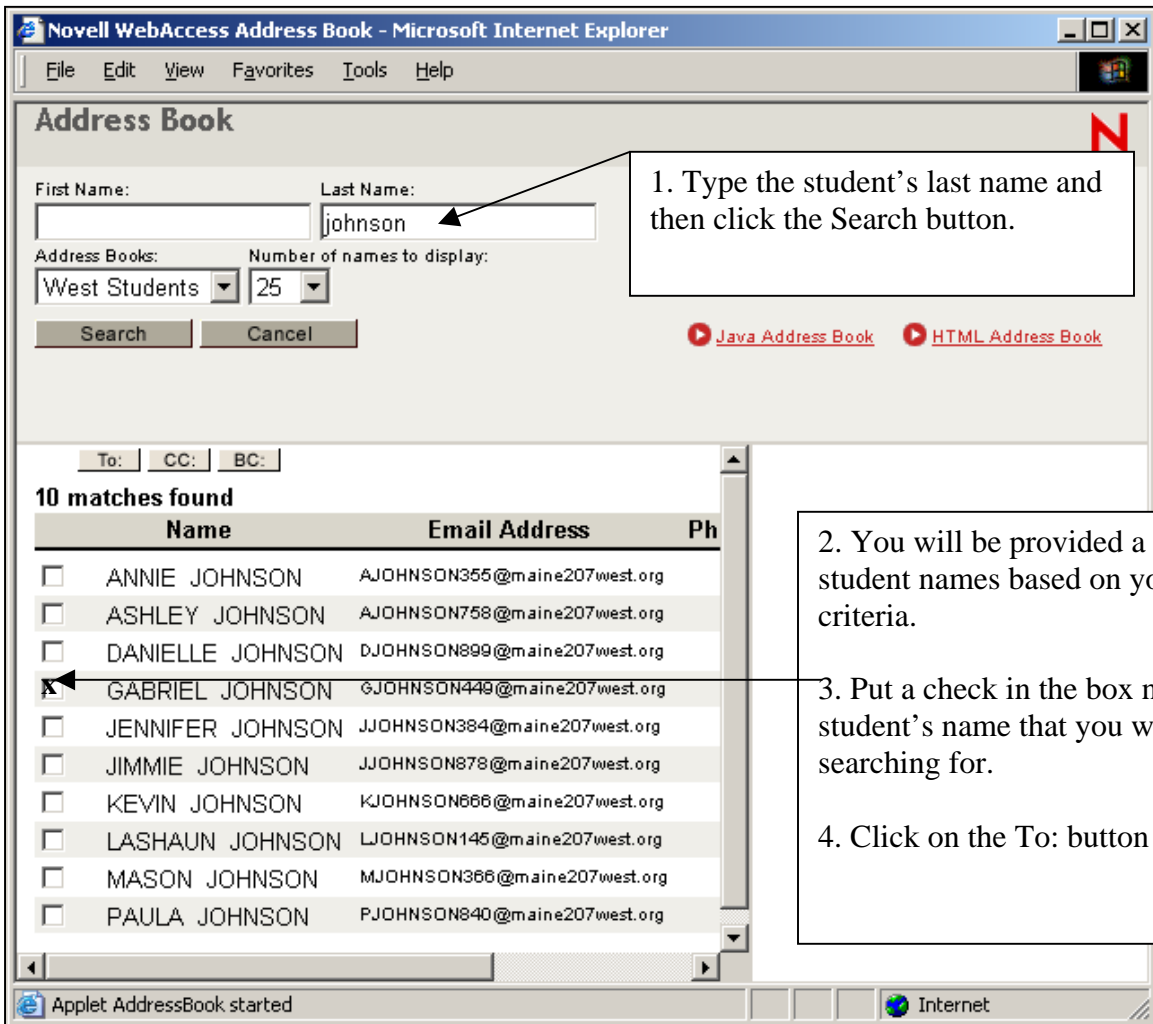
Novell WebAccess Address Book - Microsoft Internet Explorer

File Edit View Favorites Tools Help

Address Book

First Name:

Last Name:

johnson

Address Books:

West Students

Number of names to display:

25

Search Cancel

Java Address Book HTML Address Book

1. Type the student's last name and then click the Search button.

To: CC: BC:

10 matches found

| | Name | Email Address | Ph |
|---|---|---|---|
| ☐ | ANNIE JOHNSON | AJOHNSON355@maine207west.org | |
| ☐ | ASHLEY JOHNSON | AJOHNSON758@maine207west.org | |
| ☐ | DANIELLE JOHNSON | DJOHNSON899@maine207west.org | |
| X | GABRIEL JOHNSON | GJOHNSON449@maine207west.org | |
| ☐ | JENNIFER JOHNSON | JJOHNSON384@maine207west.org | |
| ☐ | JIMMIE JOHNSON | JJOHNSON878@maine207west.org | |
| ☐ | KEVIN JOHNSON | KJOHNSON666@maine207west.org | |
| ☐ | LASHAUN JOHNSON | LJOHNSON145@maine207west.org | |
| ☐ | MASON JOHNSON | MJOHNSON366@maine207west.org | |
| ☐ | PAULA JOHNSON | PJOHNSON840@maine207west.org | |

2. You will be provided a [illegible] student names based on yo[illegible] criteria.

3. Put a check in the box n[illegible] student's name that you w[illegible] searching for.

4. Click on the To: button

Applet AddressBook started

Internet